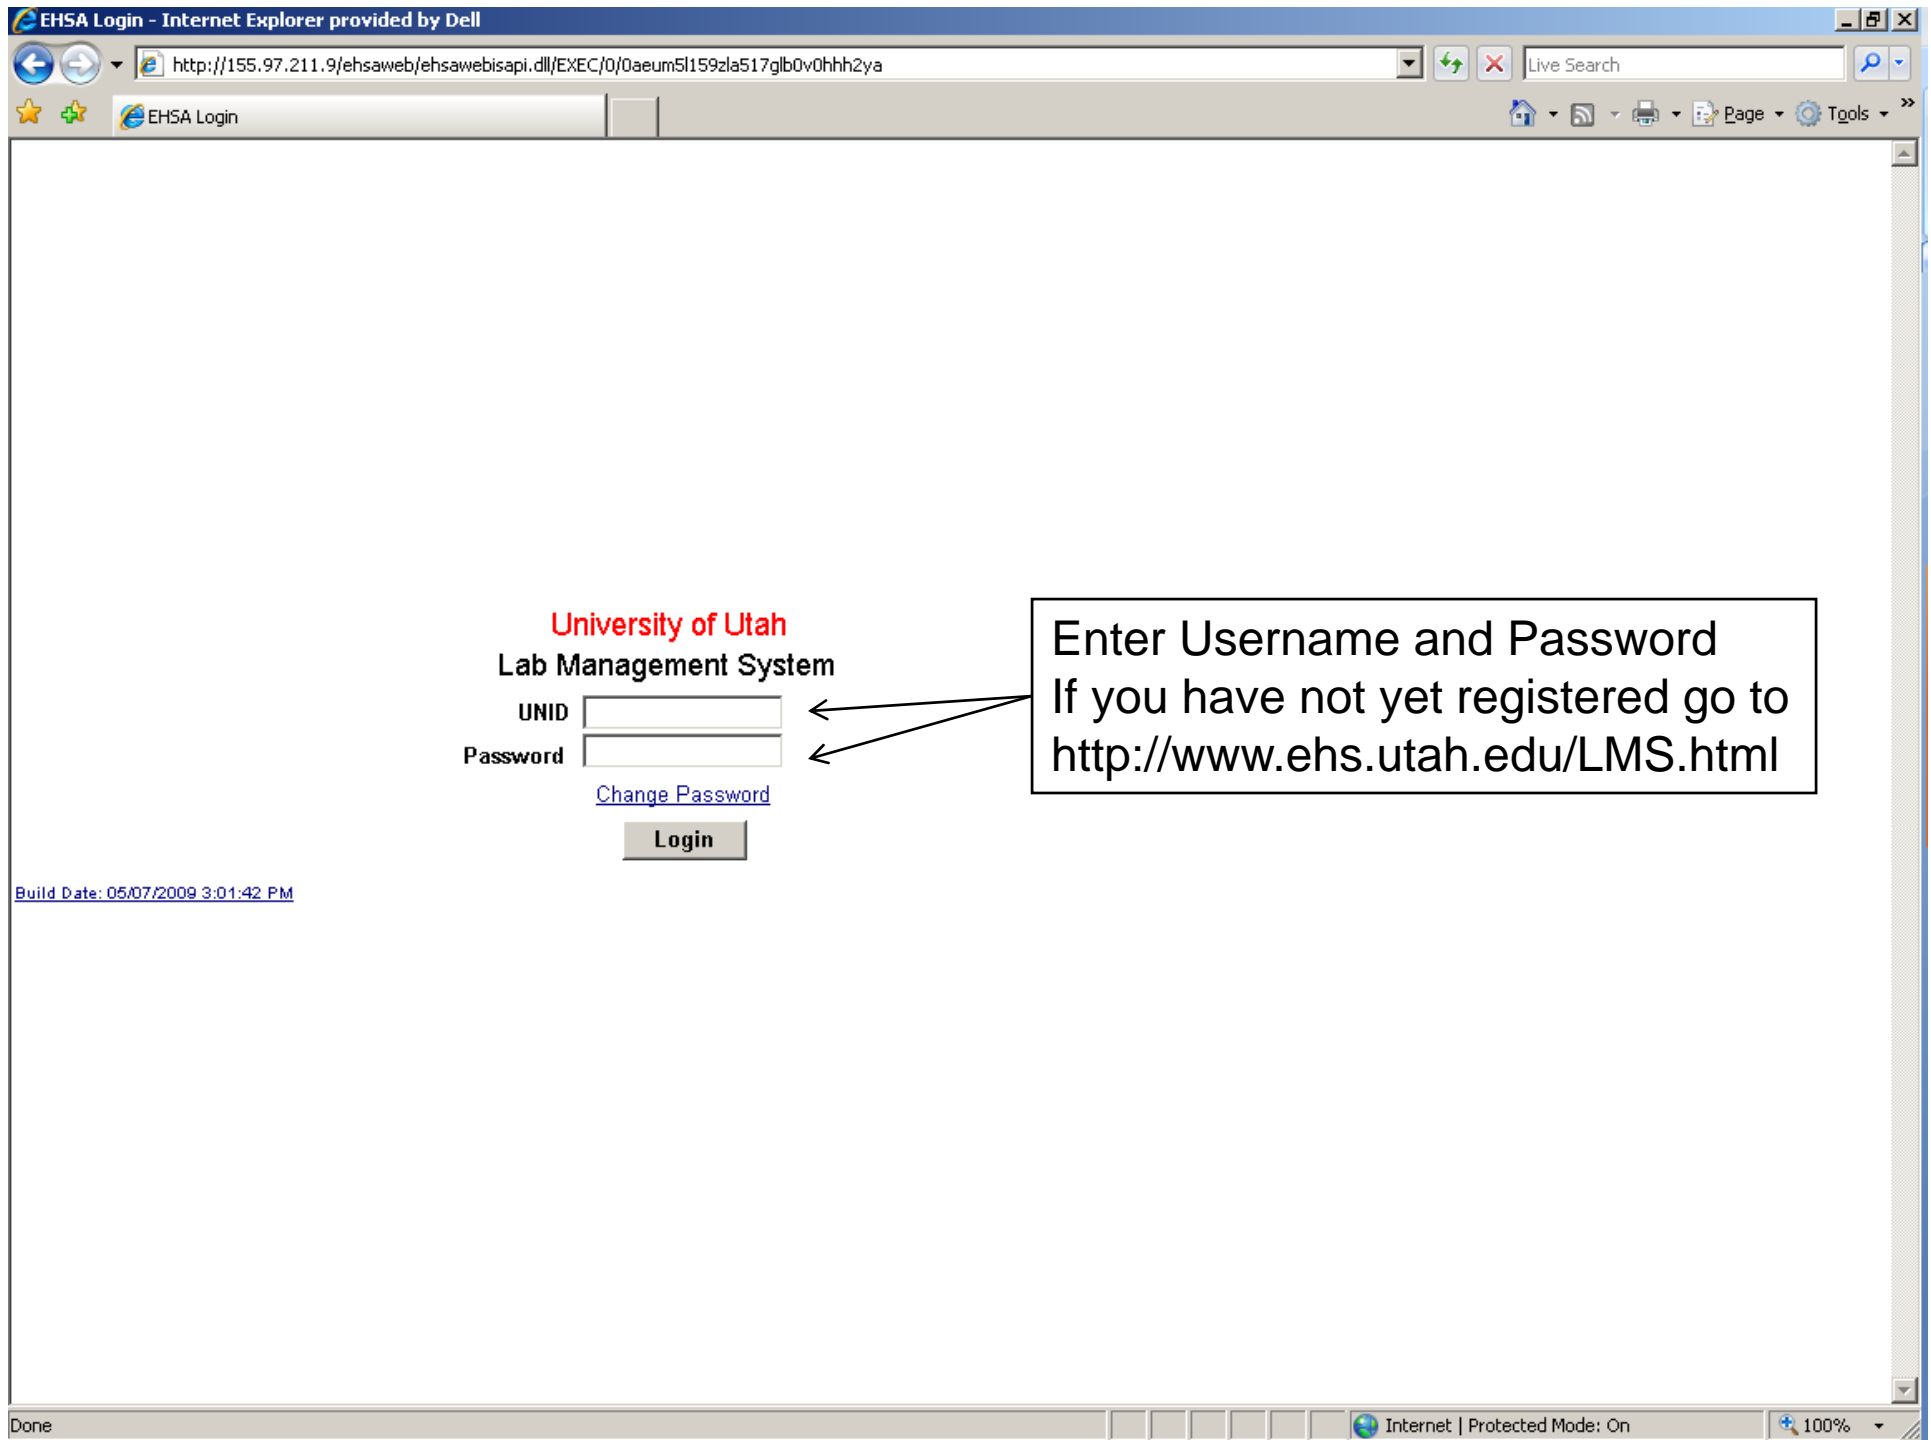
EHSA Login - Internet Explorer provided by Dell

http://155.97.211.9/ehsaweb/ehsawebisapi.dll/EXEC/0/0aeum5l159zla517glb0v0hhh2ya

Live Search

EHSA Login

Page Tools

University of Utah
Lab Management System

UNID
Password
Change Password
Login

Enter Username and Password
If you have not yet registered go to
http://www.ehs.utah.edu/LMS.html

Build Date: 05/07/2009 3:01:42 PM

Done

Internet | Protected Mode: On

100%